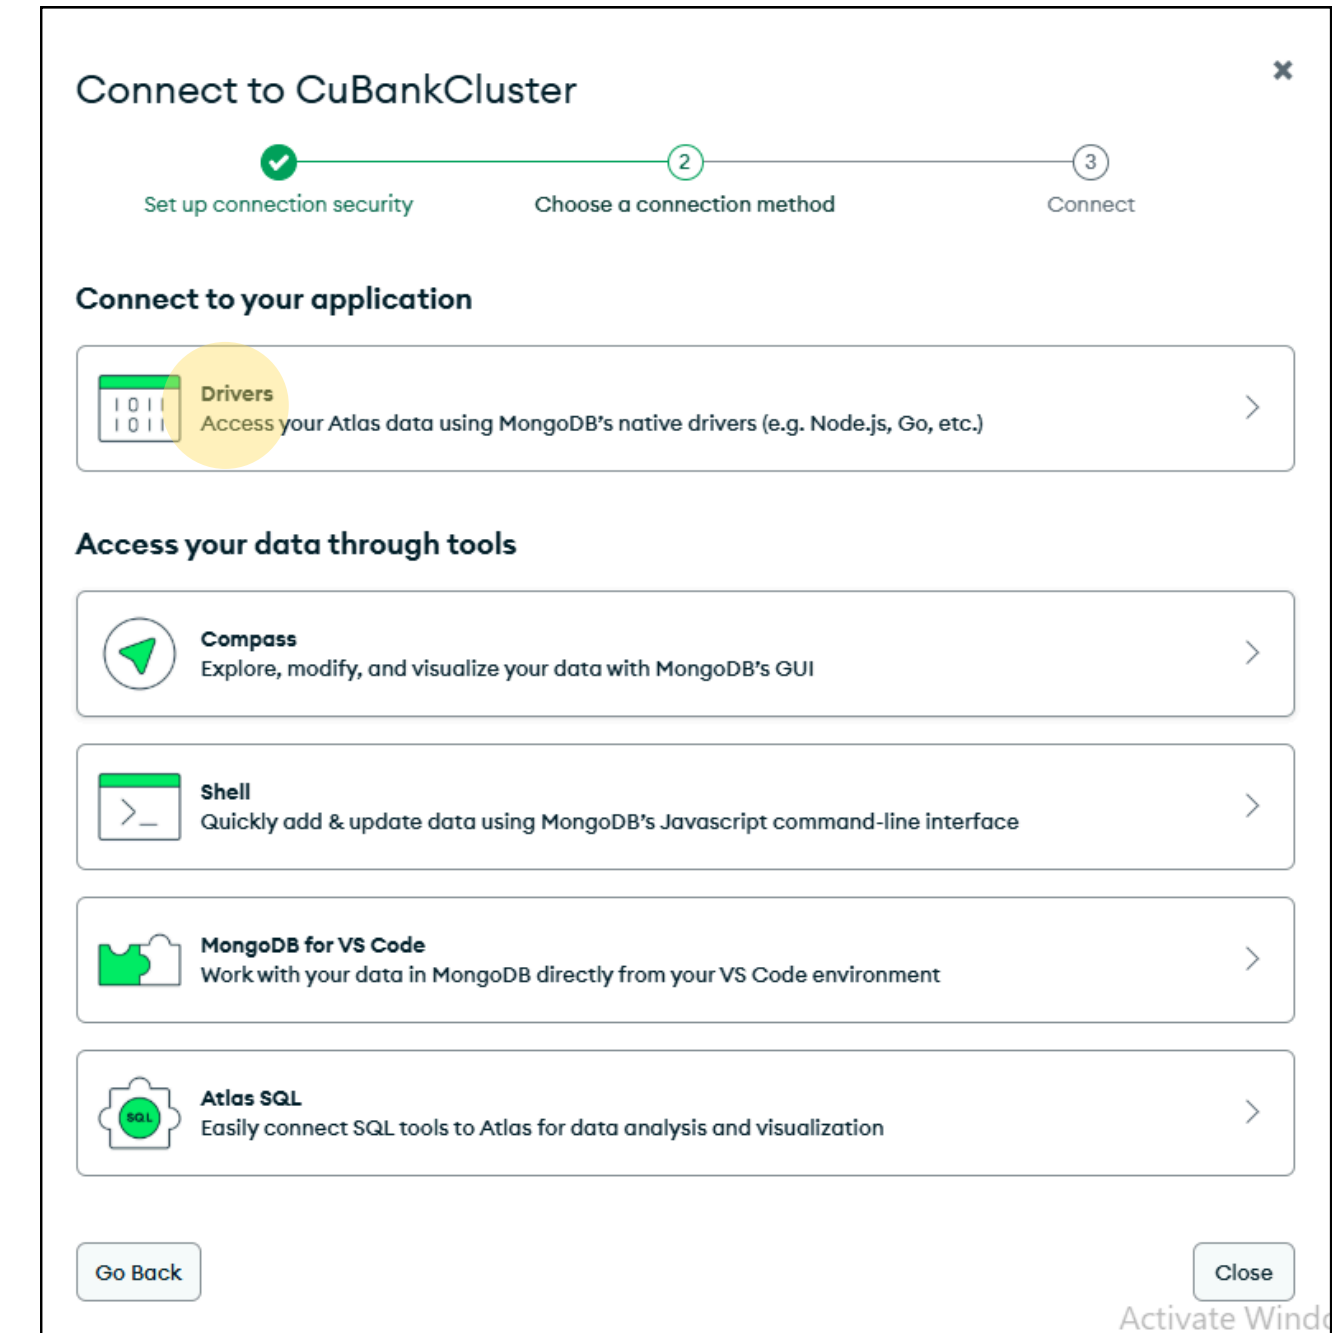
Connect to CuBankCluster

2

3

Set up connection security

Choose a connection method

Connect

Connect to your application

1011
1011

Drivers
Access your Atlas data using MongoDB's native drivers (e.g. Node.js, Go, etc.)

Access your data through tools

Compass
Explore, modify, and visualize your data with MongoDB's GUI

>_

Shell
Quickly add & update data using MongoDB's Javascript command-line interface

MongoDB for VS Code
Work with your data in MongoDB directly from your VS Code environment

SQL

Atlas SQL
Easily connect SQL tools to Atlas for data analysis and visualization

Go Back

Close

Activate Wind